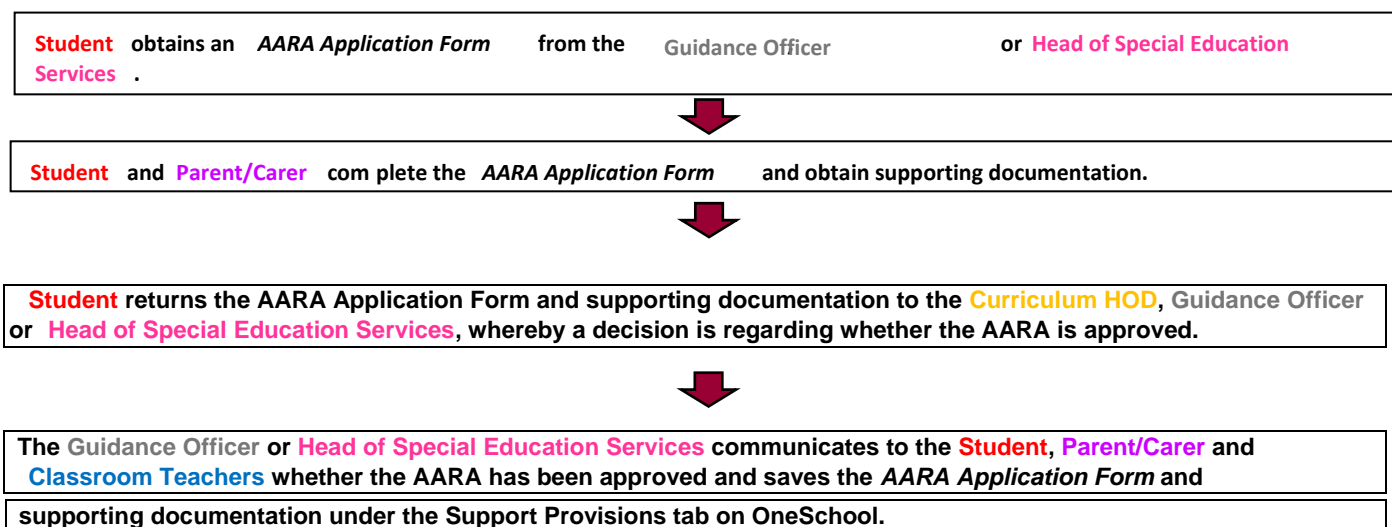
Student obtains an AARA Application Form from the Guidance Officer or Head of Special Education Services.

Student and Parent/Carer com plete the AARA Application Form and obtain supporting documentation.

Student returns the AARA Application Form and supporting documentation to the Curriculum HOD, Guidance Officer or Head of Special Education Services, whereby a decision is regarding whether the AARA is approved.

The Guidance Officer or Head of Special Education Services communicates to the Student, Parent/Carer and Classroom Teachers whether the AARA has been approved and saves the AARA Application Form and

supporting documentation under the Support Provisions tab on OneSchool.